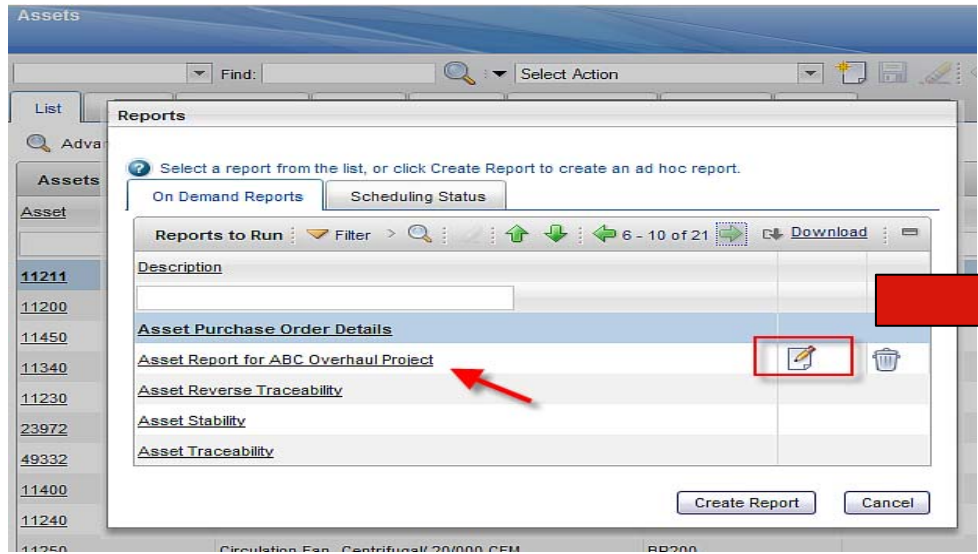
Assets

Find: Select Action

List

Adva

Assets

Asset

11211
11200
11450
11340
11230
23972
49332
11400
11240
11250 Circulation Fan - Centrifugal/ 20,000 CFM BR200

Reports

Select a report from the list, or click Create Report to create an ad hoc report.

On Demand Reports | Scheduling Status

Reports to Run | Filter > | 6 - 10 of 21 | Download

Description

Asset Purchase Order Details
Asset Report for ABC Overhaul Project
Asset Reverse Traceability
Asset Stability
Asset Traceability

Create Report | Cancel